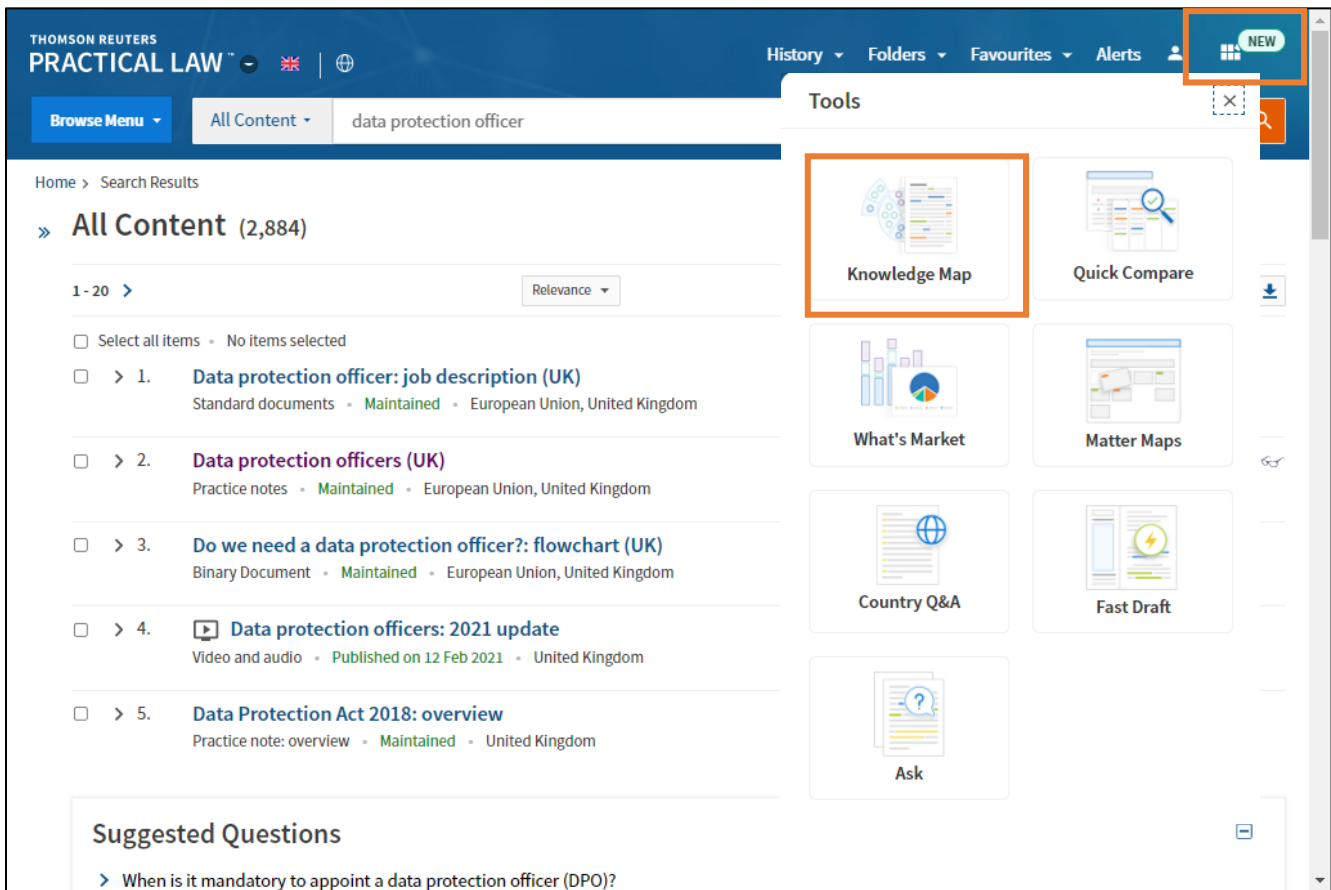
THOMSON REUTERS
PRACTICAL LAW™

History Folders Favourites Alerts NEW

Browse Menu All Content data protection officer

Tools ×

Knowledge Map
Quick Compare
What's Market
Matter Maps
Country Q&A
Fast Draft
Ask

Home > Search Results

» All Content (2,884)

1 - 20 >

Relevance

Select all items • No items selected

> 1. Data protection officer: job description (UK)
Standard documents • Maintained • European Union, United Kingdom

> 2. Data protection officers (UK)
Practice notes • Maintained • European Union, United Kingdom

> 3. Do we need a data protection officer?: flowchart (UK)
Binary Document • Maintained • European Union, United Kingdom

> 4. Data protection officers: 2021 update
Video and audio • Published on 12 Feb 2021 • United Kingdom

> 5. Data Protection Act 2018: overview
Practice note: overview • Maintained • United Kingdom

Suggested Questions

> When is it mandatory to appoint a data protection officer (DPO)?